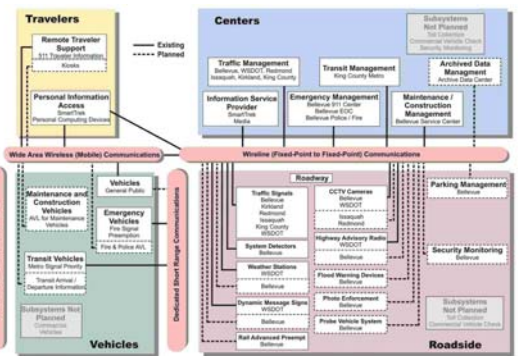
Travelers

Remote Traveler Support
511 Traveler Information
Kiosks

Personal Information Access
SmartTrek
Personal Computing Devices

Existing
Planned

Centers

Subsystems Not Planned
Toll Collection
Commercial Vehicle Check
Security Monitoring

Traffic Management
Bellevue, WSDOT, Redmond
Issaquah, Kirkland, King County

Transit Management
King County Metro

Archived Data Managment
Archive Data Center

Information Service Provider
SmartTrek
Media

Emergency Management
Bellevue 911 Center
Bellevue EOC
Bellevue Police / Fire

Maintenance / Construction Management
Bellevue Service Center

Wide Area Wireless (Mobile) Communications

Wireline (Fixed-Point to Fixed-Point) Communications

Vehicles
General Public

Maintenance and Construction Vehicles
AVL for Maintenance Vehicles

Emergency Vehicles
Fire Signal Preemption
Fire & Police AVL

Transit Vehicles
Metro Signal Priority
Transit Arrival / Departure Information

Subsystems Not Planned
Commercial Vehicles

Vehicles

Dedicated Short Range Communications

Roadway

Traffic Signals
Bellevue
Kirkland
Redmond
Issaquah
King County
WSDOT

System Detectors
Bellevue

Weather Stations
WSDOT
Bellevue

Dynamic Message Signs
WSDOT
Bellevue

Rail Advanced Preempt
Bellevue

CCTV Cameras
Bellevue
WSDOT
Issaquah
Redmond

Highway Advisory Radio
WSDOT

Flood Warning Devices
Bellevue

Photo Enforcement
Bellevue

Probe Vehicle System
Bellevue

Parking Management
Bellevue

Security Monitoring
Bellevue

Subsystems Not Planned
Toll Collection
Commercial Vehicle Check

Roadside